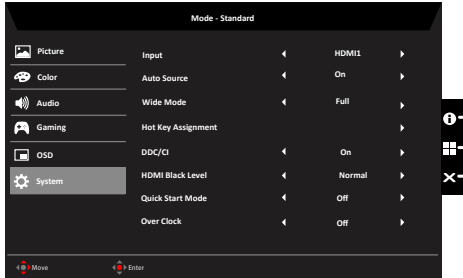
Mode - Standard

Picture
Color
Audio
Gaming
OSD
System

| Input | HDMI1 |
|---|---|
| Auto Source | On |
| Wide Mode | Full |
| Hot Key Assignment | |
| DDC/CI | On |
| HDMI Black Level | Normal |
| Quick Start Mode | Off |
| Over Clock | Off |

Move
Enter